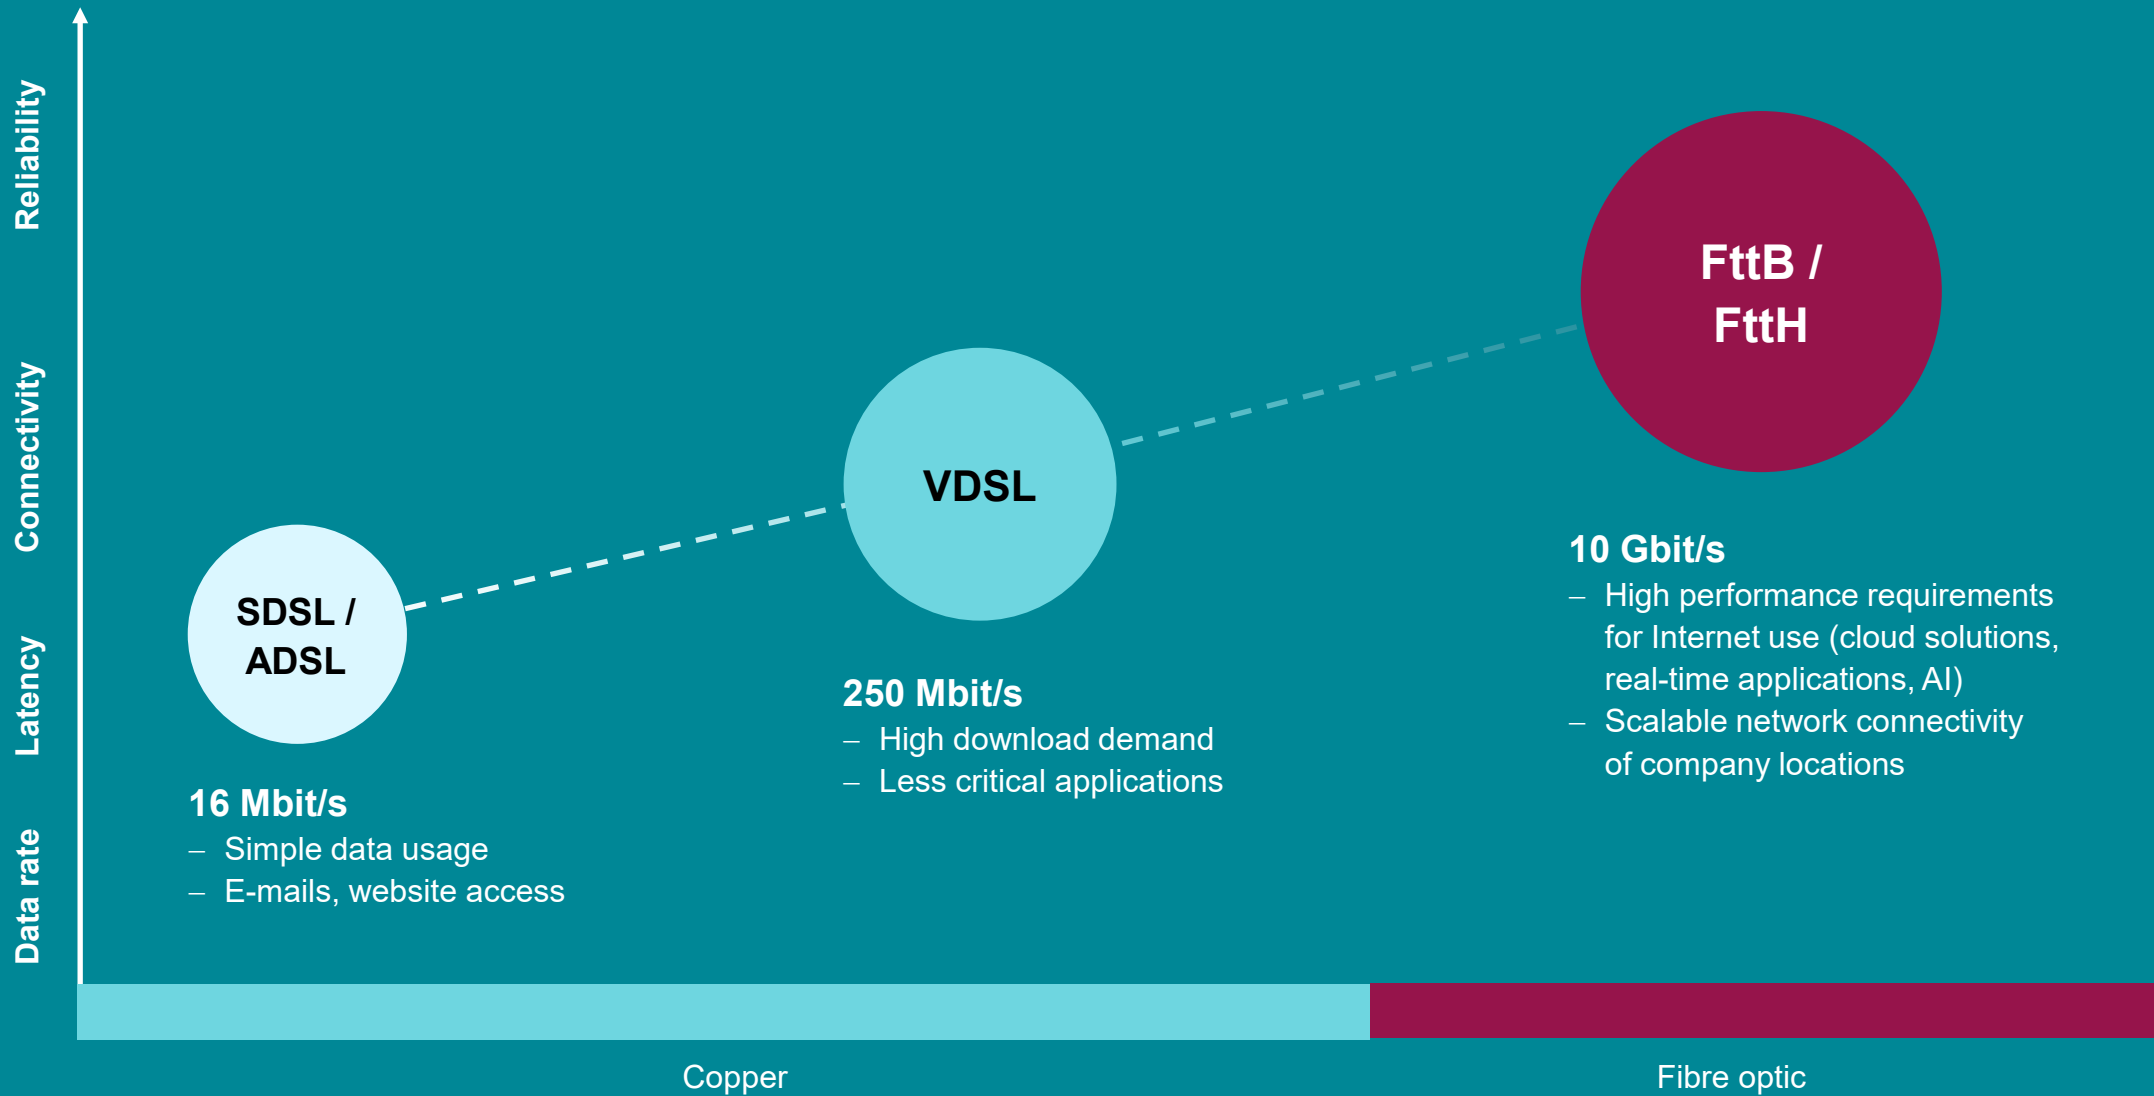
Reliability

Connectivity

Latency

Data rate

SDSL / ADSL

16 Mbit/s
– Simple data usage
– E-mails, website access

VDSL

250 Mbit/s
– High download demand
– Less critical applications

FttB / FttH

10 Gbit/s
– High performance requirements for Internet use (cloud solutions, real-time applications, AI)
– Scalable network connectivity of company locations

Copper

Fibre optic